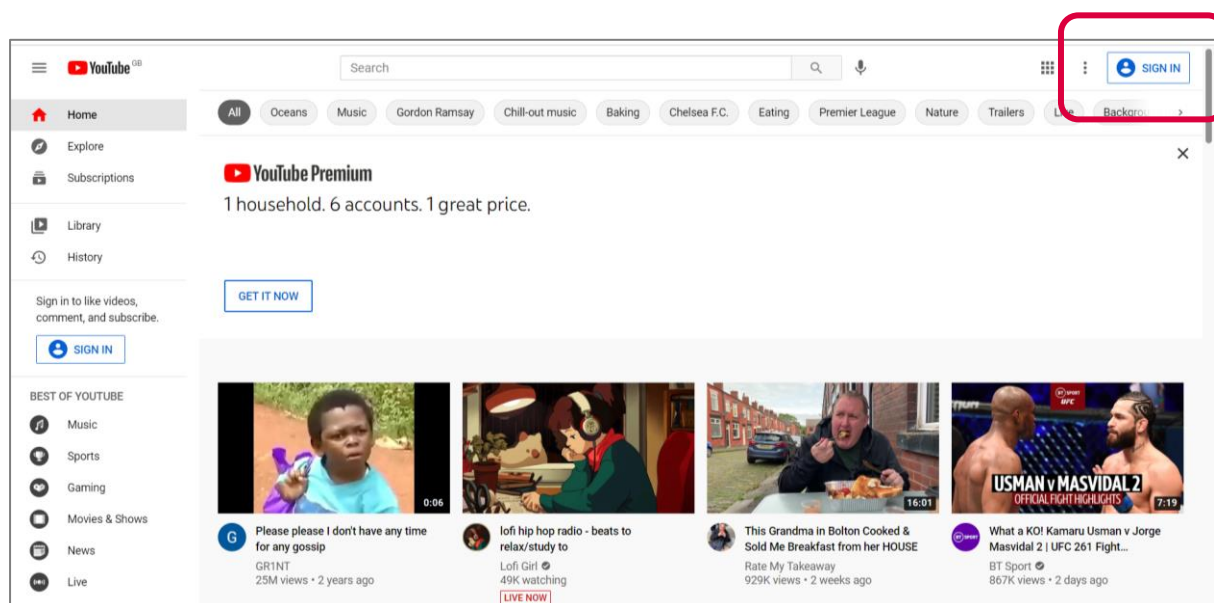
YouTube GB

Search

SIGN IN

Home
Explore
Subscriptions

Library
History

Sign in to like videos, comment, and subscribe.

SIGN IN

BEST OF YOUTUBE
Music
Sports
Gaming
Movies & Shows
News
Live

All | Oceans | Music | Gordon Ramsay | Chill-out music | Baking | Chelsea F.C. | Eating | Premier League | Nature | Trailers | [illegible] | Backgro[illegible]

YouTube Premium
1 household. 6 accounts. 1 great price.

GET IT NOW

0:06
Please please I don't have any time for any gossip
GR1NT
25M views • 2 years ago

lofi hip hop radio - beats to relax/study to
Lofi Girl
49K watching
LIVE NOW

16:01
This Grandma in Bolton Cooked & Sold Me Breakfast from her HOUSE
Rate My Takeaway
929K views • 2 weeks ago

BT SPORT UFC
USMAN v MASVIDAL 2
OFFICIAL FIGHT HIGHLIGHTS
7:19
What a KO! Kamaru Usman v Jorge Masvidal 2 | UFC 261 Fight...
BT Sport
867K views • 2 days ago